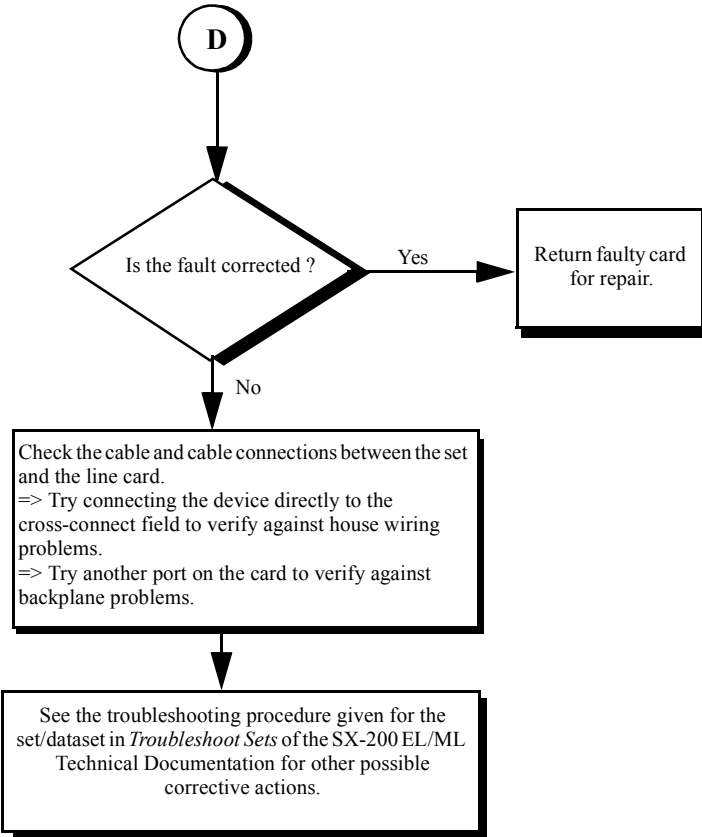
D

Is the fault corrected ?

Yes

Return faulty card for repair.

No

Check the cable and cable connections between the set and the line card.
=> Try connecting the device directly to the cross-connect field to verify against house wiring problems.
=> Try another port on the card to verify against backplane problems.

See the troubleshooting procedure given for the set/dataset in *Troubleshoot Sets* of the SX-200 EL/ML Technical Documentation for other possible corrective actions.